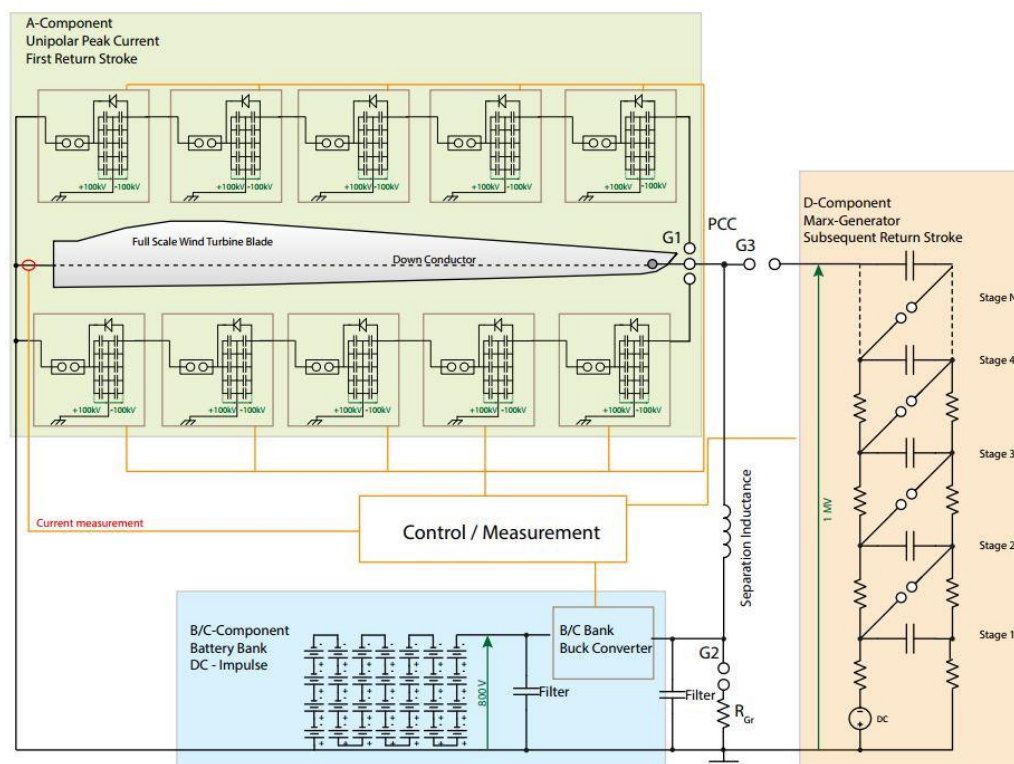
A-Component
Unipolar Peak Current
First Return Stroke

+100kV -100kV
+100kV -100kV
+100kV -100kV
+100kV -100kV
+100kV -100kV

Full Scale Wind Turbine Blade
Down Conductor
G1
PCC
G3

+100kV -100kV
+100kV -100kV
+100kV -100kV
+100kV -100kV
+100kV -100kV

D-Component
Marx-Generator
Subsequent Return Stroke

Stage N
Stage 4
Stage 3
Stage 2
Stage 1

1 MV
DC

Separation Inductance

Current measurement

Control / Measurement

B/C-Component
Battery Bank
DC - Impulse

800 V
Filter
B/C Bank
Buck Converter
G2
Filter
$R_{Gr}$